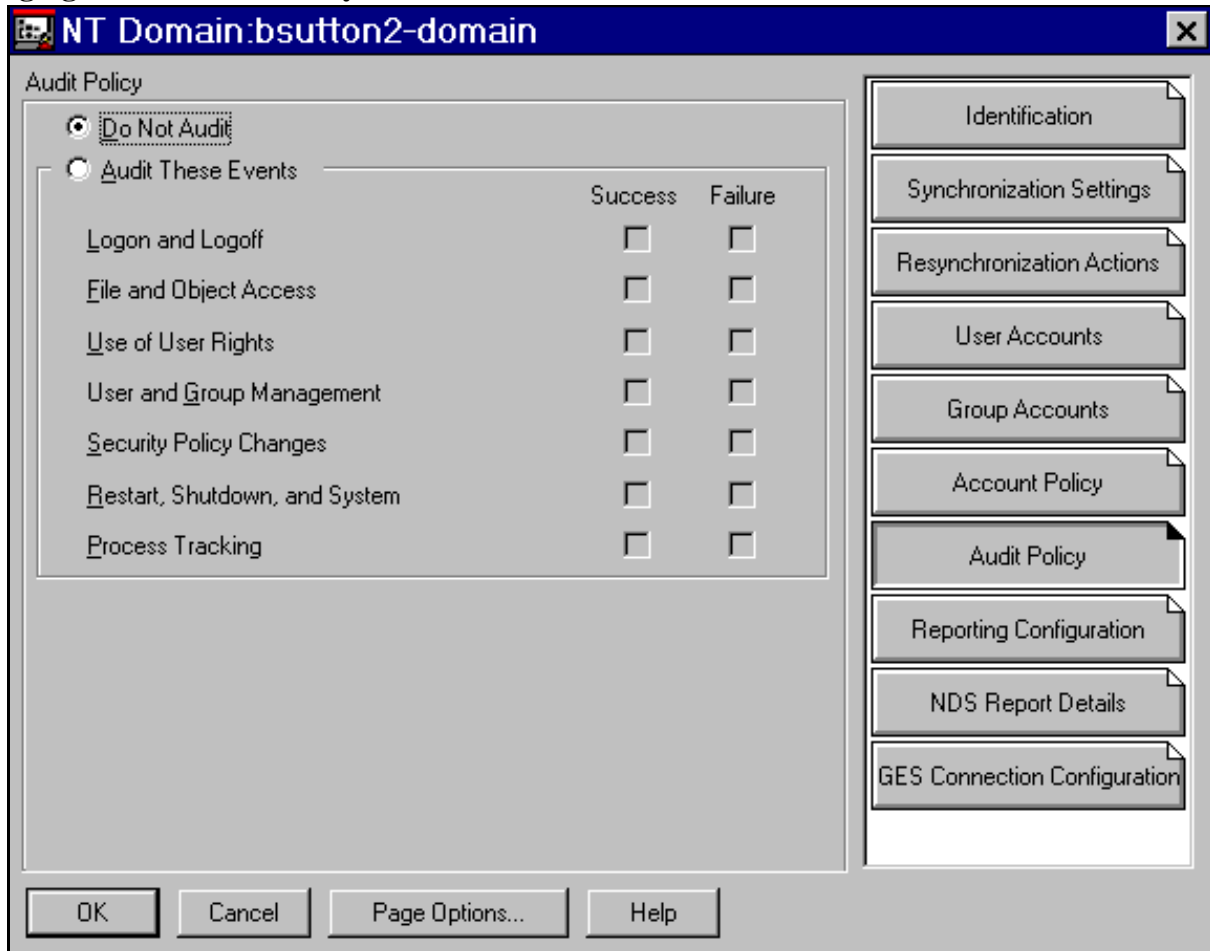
NT Domain:bsutton2-domain

Audit Policy

Do Not Audit

Audit These Events

Success Failure

Logon and Logoff

File and Object Access

Use of User Rights

User and Group Management

Security Policy Changes

Restart, Shutdown, and System

Process Tracking

Identification

Synchronization Settings

Resynchronization Actions

User Accounts

Group Accounts

Account Policy

Audit Policy

Reporting Configuration

NDS Report Details

GES Connection Configuration

OK

Cancel

Page Options...

Help